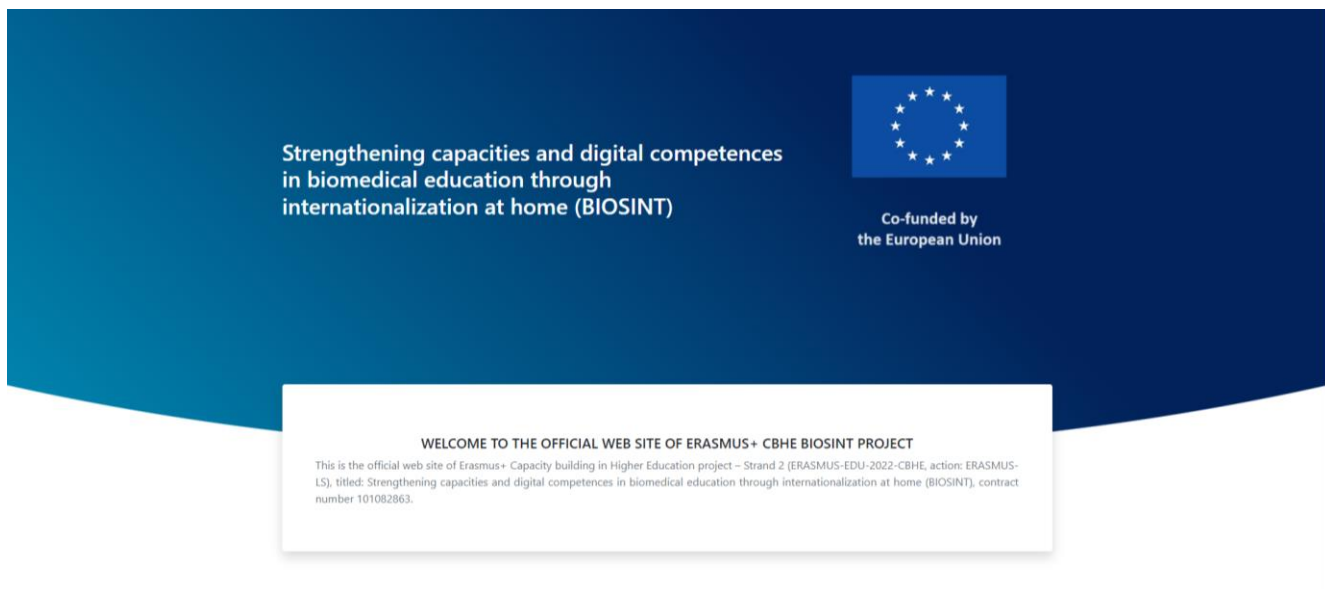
Strengthening capacities and digital competences in biomedical education through internationalization at home (BIOSINT)

Co-funded by
the European Union

WELCOME TO THE OFFICIAL WEB SITE OF ERASMUS+ CBHE BIOSINT PROJECT

This is the official web site of Erasmus+ Capacity building in Higher Education project – Strand 2 (ERASMUS-EDU-2022-CBHE, action: ERASMUS-LS), titled: Strengthening capacities and digital competences in biomedical education through internationalization at home (BIOSINT), contract number 101082863.